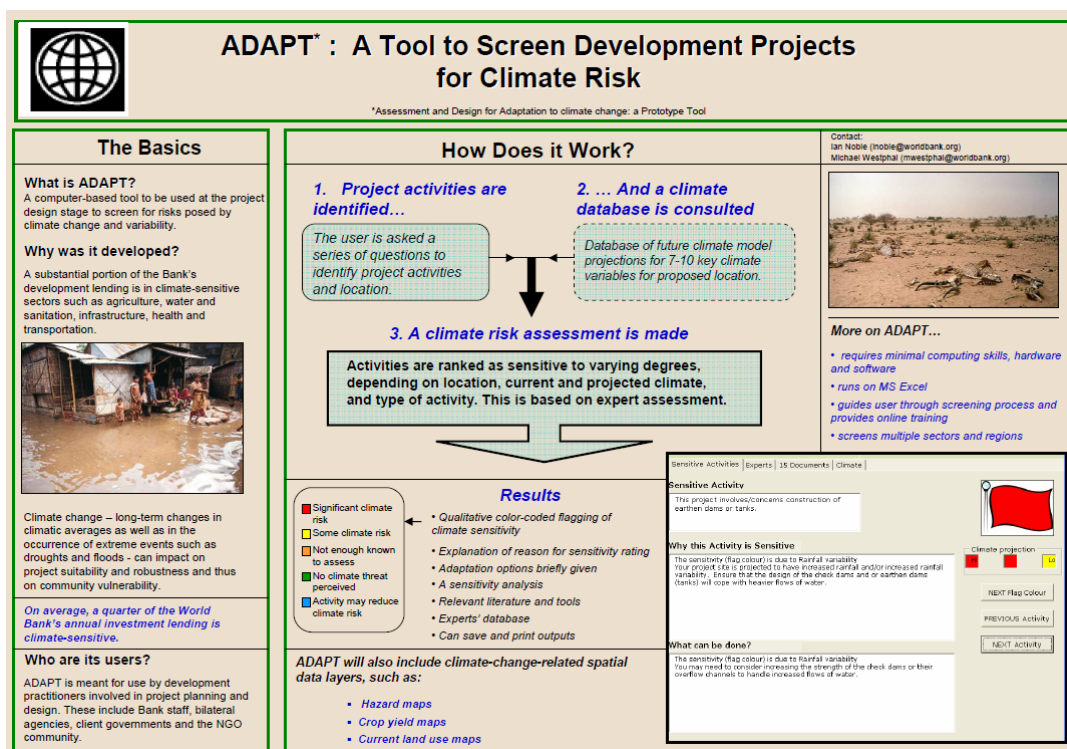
ADAPT* : A Tool to Screen Development Projects for Climate Risk

*Assessment and Design for Adaptation to climate change: a Prototype Tool

The Basics

What is ADAPT?
A computer-based tool to be used at the project design stage to screen for risks posed by climate change and variability.

Why was it developed?
A substantial portion of the Bank's development lending is in climate-sensitive sectors such as agriculture, water and sanitation, infrastructure, health and transportation.

Climate change – long-term changes in climatic averages as well as in the occurrence of extreme events such as droughts and floods - can impact on project suitability and robustness and thus on community vulnerability.

On average, a quarter of the World Bank's annual investment lending is climate-sensitive.

Who are its users?
ADAPT is meant for use by development practitioners involved in project planning and design. These include Bank staff, bilateral agencies, client governments and the NGO community.

How Does it Work?

1. Project activities are identified…

The user is asked a series of questions to identify project activities and location.

2. … And a climate database is consulted

Database of future climate model projections for 7-10 key climate variables for proposed location.

3. A climate risk assessment is made

Activities are ranked as sensitive to varying degrees, depending on location, current and projected climate, and type of activity. This is based on expert assessment.

Results

Significant climate risk
Some climate risk
Not enough known to assess
No climate threat perceived
Activity may reduce climate risk

• Qualitative color-coded flagging of climate sensitivity
• Explanation of reason for sensitivity rating
• Adaptation options briefly given
• A sensitivity analysis
• Relevant literature and tools
• Experts' database
• Can save and print outputs

ADAPT will also include climate-change-related spatial data layers, such as:
• Hazard maps
• Crop yield maps
• Current land use maps

Contact:
Ian Noble (inoble@worldbank.org)
Michael Westphal (mwestphal@worldbank.org)

More on ADAPT…
• requires minimal computing skills, hardware and software
• runs on MS Excel
• guides user through screening process and provides online training
• screens multiple sectors and regions

Sensitive Activities | Experts | 15 Documents | Climate

Sensitive Activity
This project involves/concerns construction of earthen dams or tanks.

Why this Activity is Sensitive
The sensitivity (flag colour) is due to Rainfall variability
Your project site is projected to have increased rainfall and/or increased rainfall variability. Ensure that the design of the check dams and or earthen dams (tanks) will cope with heavier flows of water.

What can be done?
The sensitivity (flag colour) is due to Rainfall variability
You may need to consider increasing the strength of the check dams or their overflow channels to handle increased flows of water.

Climate projection
Lo

NEXT Flag Colour
PREVIOUS Activity
NEXT Activity